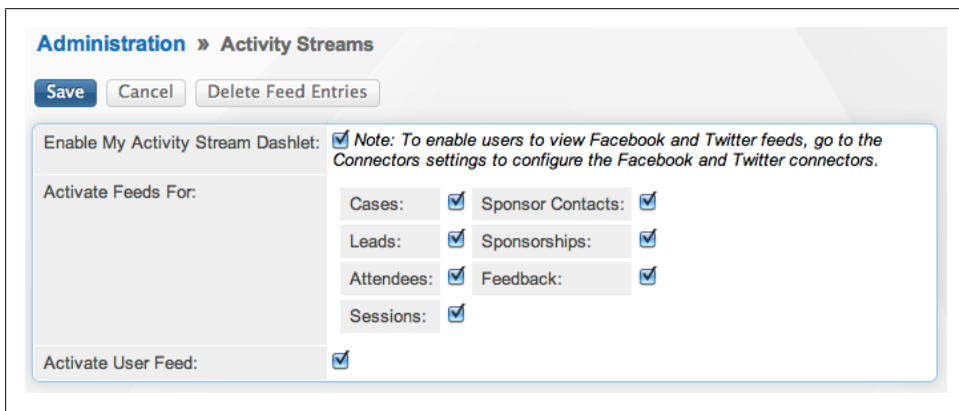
Administration » Activity Streams

Save Cancel Delete Feed Entries

| Enable My Activity Stream Dashlet: | Note: To enable users to view Facebook and Twitter feeds, go to the Connectors settings to configure the Facebook and Twitter connectors. |
|---|---|
| Activate Feeds For: | Cases: Sponsor Contacts: Leads: Sponsorships: Attendees: Feedback: Sessions: |
| Activate User Feed: | |